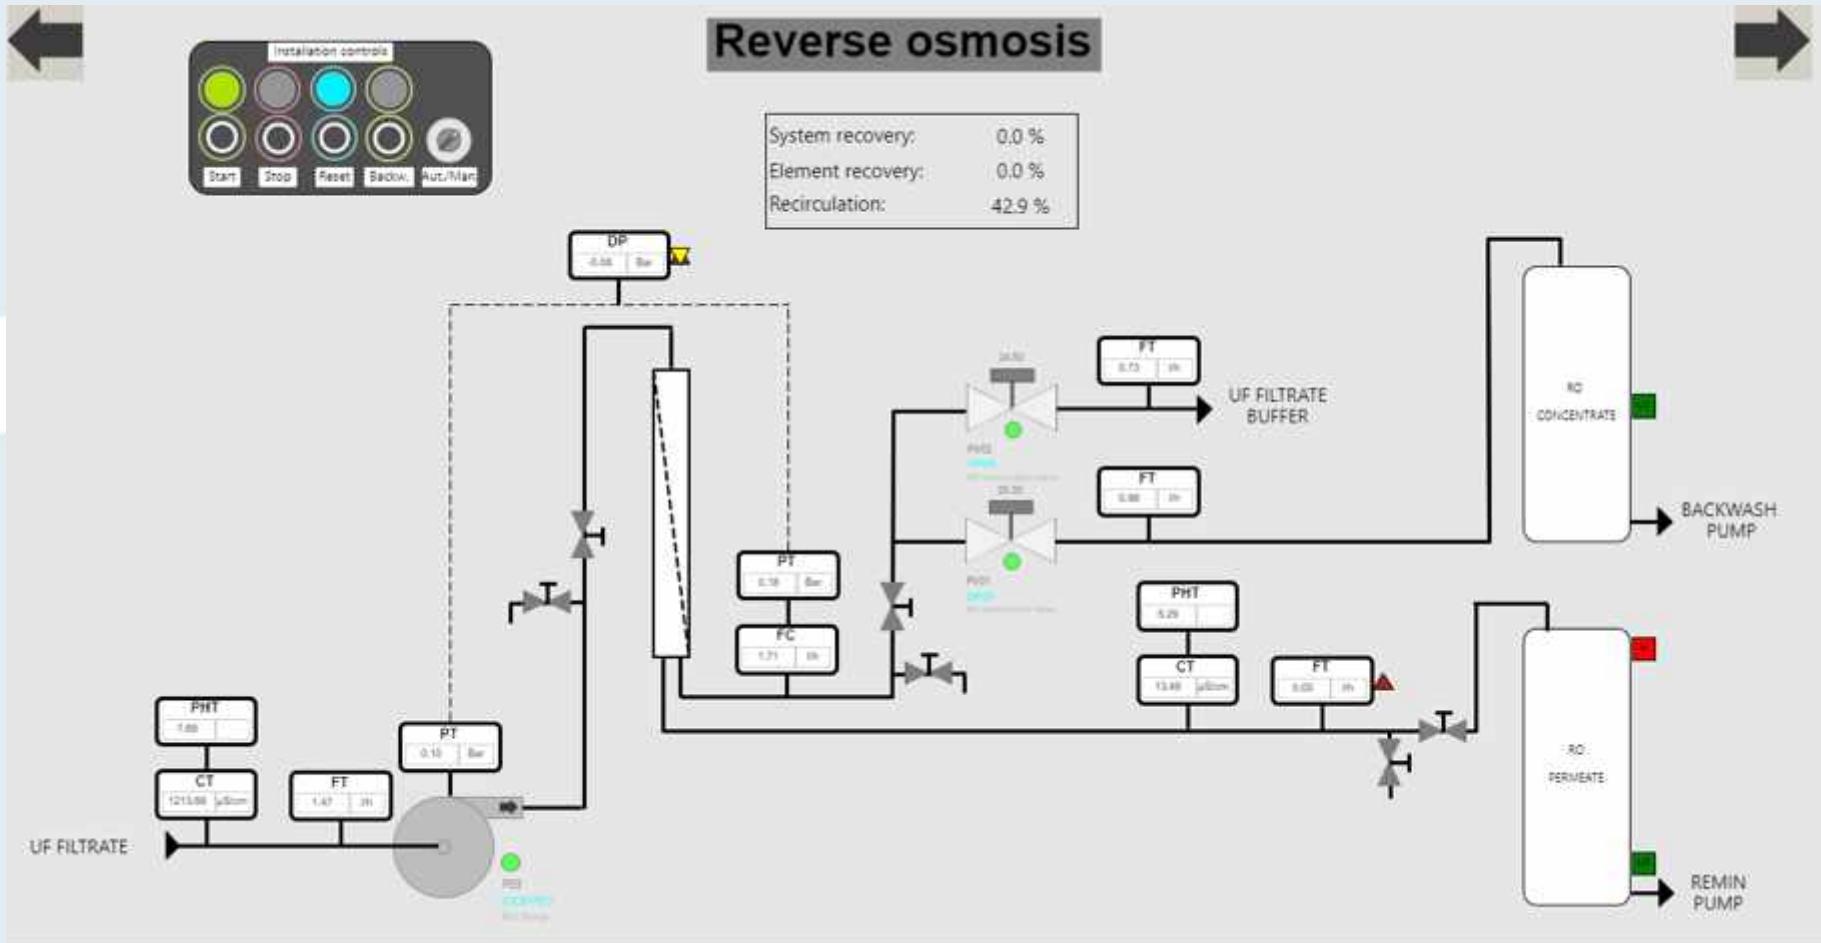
Reverse osmosis

Installation controls

Start Stop Reset Backw. Aut./Man

System recovery: 0.0 %
Element recovery: 0.0 %
Recirculation: 42.9 %

DP
-0.08 Bar

FT
0.73 l/h

UF FILTRATE BUFFER

FT
0.98 l/h

RO CONCENTRATE

BACKWASH PUMP

PT
0.18 Bar

FC
1.71 l/h

PHT
5.29

CT
13.49 µS/cm

FT
0.00 l/h

RO PERMEATE

REMIN PUMP

PHT
7.89

CT
1213.86 µS/cm

FT
1.47 l/h

PT
0.15 Bar

UF FILTRATE